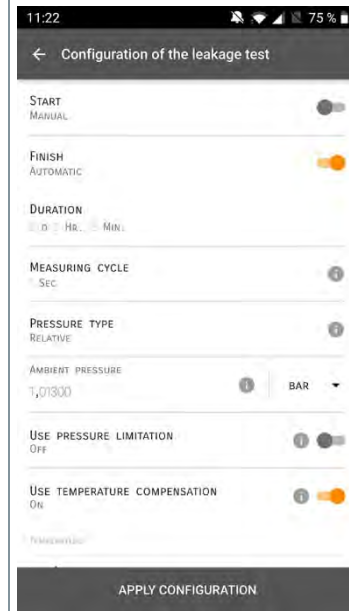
11:22 75 %

← Configuration of the leakage test

Start
Manual

Finish
Automatic

Duration
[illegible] D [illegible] Hr. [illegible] Min.

Measuring cycle
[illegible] Sec.

Pressure type
Relative

Ambient pressure
1,01300 BAR

Use pressure limitation
Off

Use temperature compensation
On

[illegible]

APPLY CONFIGURATION